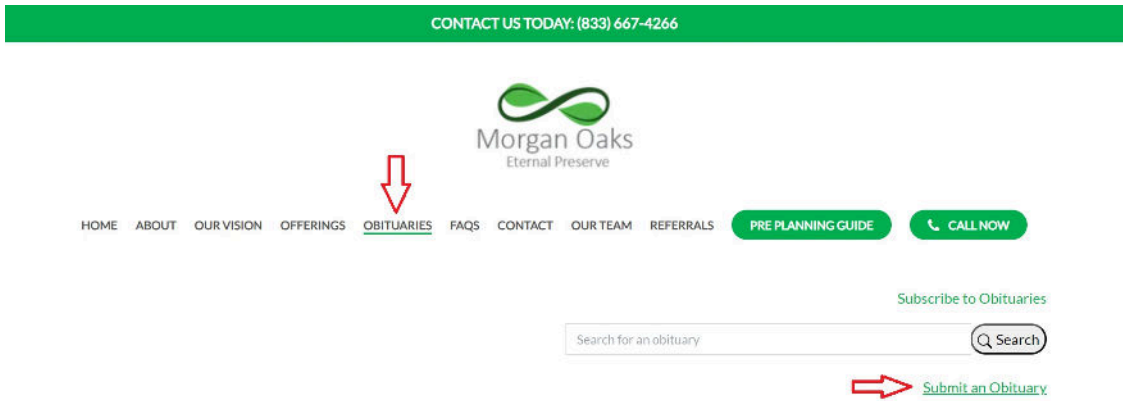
CONTACT US TODAY: (833) 667-4266

Morgan Oaks
Eternal Preserve

HOME ABOUT OUR VISION OFFERINGS OBITUARIES FAQS CONTACT OUR TEAM REFERRALS PRE PLANNING GUIDE CALL NOW

Subscribe to Obituaries

Search for an obituary

Search

Submit an Obituary